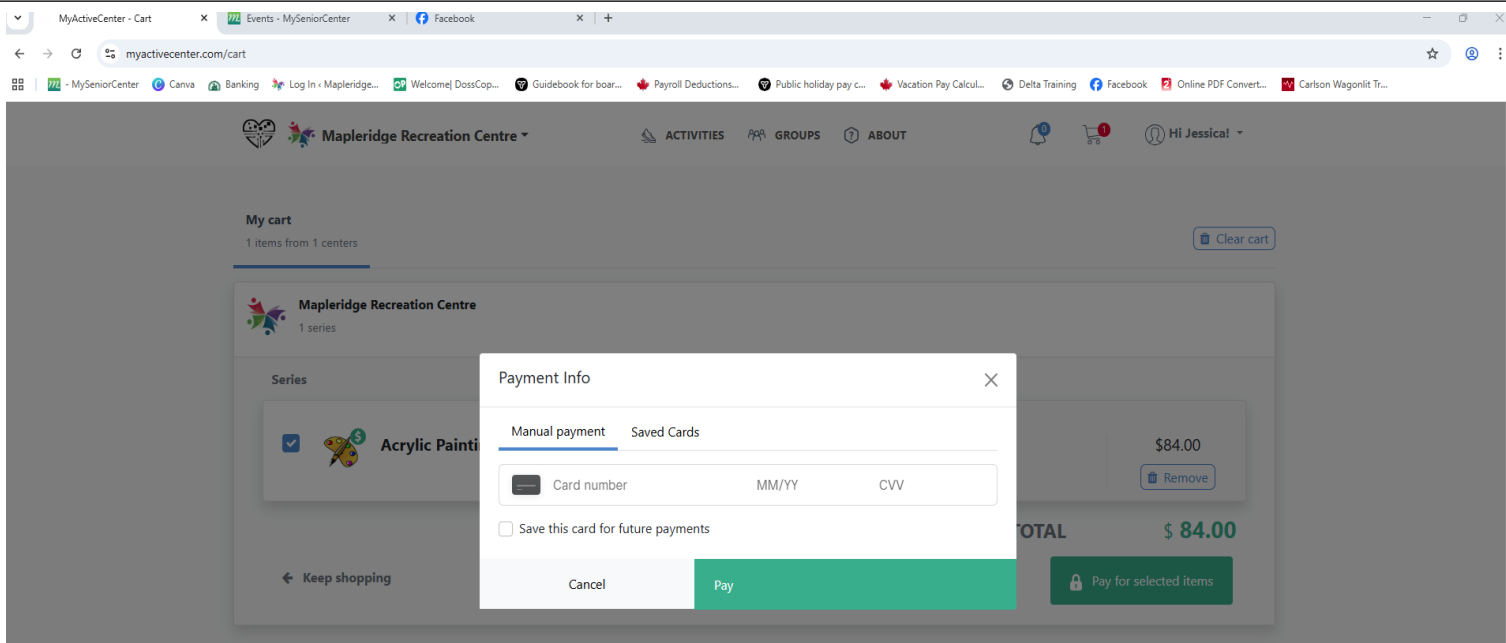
MyActiveCenter - Cart
Events - MySeniorCenter
Facebook
+

myactivecenter.com/cart

- MySeniorCenter
Canva
Banking
Log In ‹ Mapleridge...
Welcome| DossCop...
Guidebook for boar...
Payroll Deductions...
Public holiday pay c...
Vacation Pay Calcul...
Delta Training
Facebook
Online PDF Convert...
Carlson Wagonlit Tr...

Mapleridge Recreation Centre
ACTIVITIES
GROUPS
ABOUT
0
1
Hi Jessica!

My cart
1 items from 1 centers

Clear cart

Mapleridge Recreation Centre
1 series

Series

Acrylic Painti

$84.00
Remove

TOTAL
$ 84.00

Keep shopping

Pay for selected items

Payment Info

Manual payment
Saved Cards

Card number
MM/YY
CVV

Save this card for future payments

Cancel
Pay